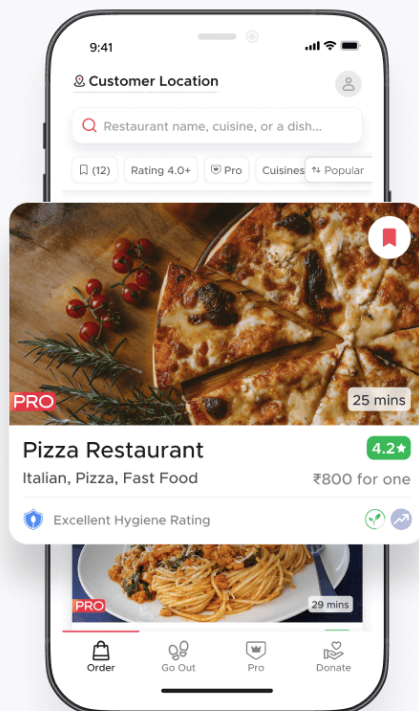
9:41

Customer Location

Restaurant name, cuisine, or a dish...

(12) Rating 4.0+ Pro Cuisines Popular

PRO

25 mins

Pizza Restaurant

4.2★

Italian, Pizza, Fast Food

₹800 for one

Excellent Hygiene Rating

PRO

29 mins

Order Go Out Pro Donate